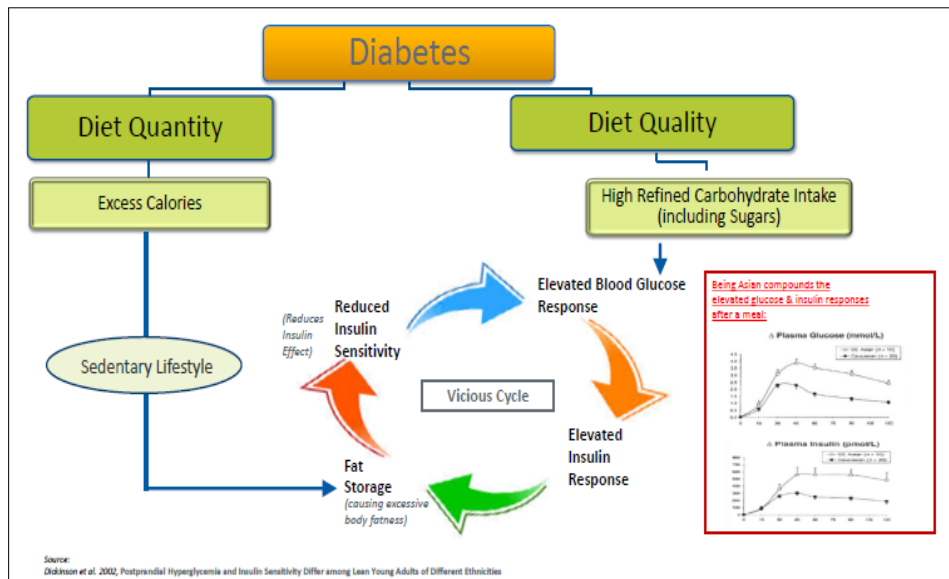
Diabetes

Diet Quantity

Diet Quality

Excess Calories

High Refined Carbohydrate Intake (including Sugars)

Sedentary Lifestyle

(Reduces Insulin Effect)

Reduced Insulin Sensitivity

Elevated Blood Glucose Response

Vicious Cycle

Elevated Insulin Response

Fat Storage (causing excessive body fatness)

Being Asian compounds the elevated glucose & insulin responses after a meal:

Δ Plasma Glucose (mmol/L)

Δ Plasma Insulin (pmol/L)

Source:
Dickinson et al. 2002, Postprandial Hyperglycemia and Insulin Sensitivity Differ among Lean Young Adults of Different Ethnicities